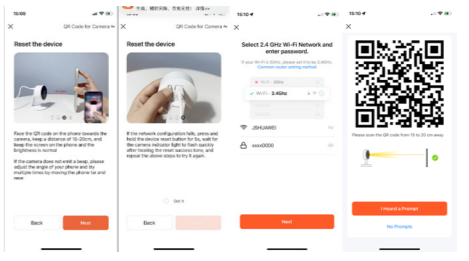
15:09

QR Code for Camera

Reset the device

Face the QR code on the phone towards the camera, keep a distance of 15-20cm, and keep the screen on the phone and the Brightness in normal

If the camera does not emit a beep, please adjust the angle of your phone and try multiple times by moving the phone far and near.

Back

Next

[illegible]

QR Code for Camera

Reset the device

If the network configuration fails, press and hold the device reset button for 5s, wait for the camera indicator light to flash quickly after hearing the reset success tone, and repeat the above steps to try it again.

Got it

Back

15:10

Select 2.4 GHz Wi-Fi Network and enter password.

If your Wi-Fi is 5GHz, please set it to be 2.4GHz. Common router setting method

Wi-Fi 5Ghz

Wi-Fi 2.4Ghz

JSHUAWEI

xxxx0000

Next

15:10

Please scan the QR code from 15 to 20 cm away.

I Heard a Prompt

No Prompts